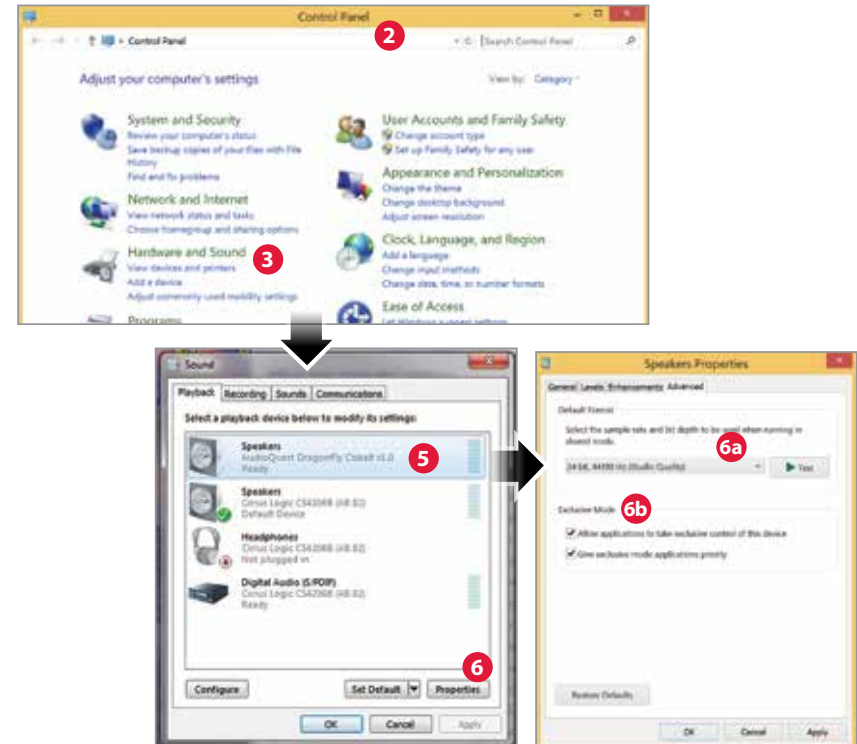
Control Panel

2

Control Panel

Search Control Panel

Adjust your computer's settings

View by: Category

System and Security
Review your computer's status
Save backup copies of your files with File History
Find and fix problems

Network and Internet
View network status and tasks
Choose homegroup and sharing options

Hardware and Sound
View devices and printers
Add a device
Adjust commonly used mobility settings

3

Programs

User Accounts and Family Safety
Change account type
Set up Family Safety for any user

Appearance and Personalization
Change the theme
Change desktop background
Adjust screen resolution

Clock, Language, and Region
Add a language
Change input methods
Change date, time, or number formats

Ease of Access
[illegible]

Sound

Playback Recording Sounds Communications

Select a playback device below to modify its settings:

Speakers
AudioQuest Dragonfly Cobalt v1.0
Ready

5

Speakers
Cirrus Logic CS4208B (AB 82)
Default Device

Headphones
Cirrus Logic CS4208B (AB 82)
Not plugged in

Digital Audio (S/PDIF)
Cirrus Logic CS4208B (AB 82)
Ready

6

Configure

Set Default

Properties

OK Cancel Apply

Speakers Properties

General Levels Enhancements Advanced

Default Format

Select the sample rate and bit depth to be used when running in shared mode.

6a

24 bit, 44100 Hz (Studio Quality)

Test

Exclusive Mode

6b

Allow applications to take exclusive control of this device

Give exclusive mode applications priority

Restore Defaults

OK Cancel Apply